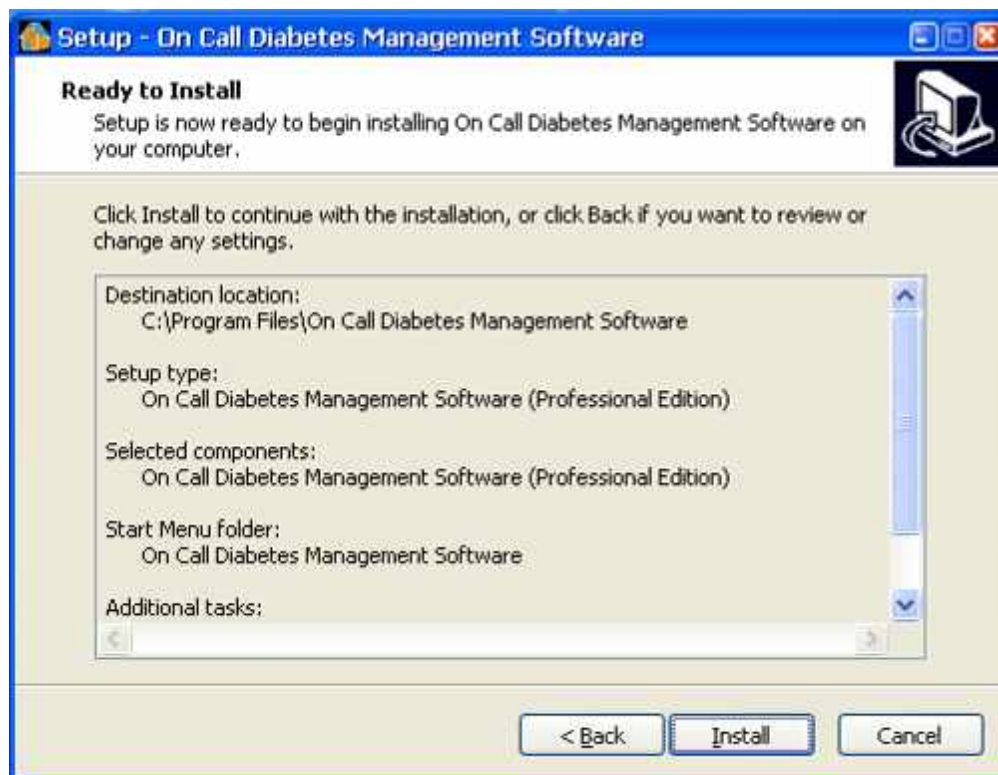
Setup - On Call Diabetes Management Software

Ready to Install
Setup is now ready to begin installing On Call Diabetes Management Software on your computer.

Click Install to continue with the installation, or click Back if you want to review or change any settings.

Destination location:
C:\Program Files\On Call Diabetes Management Software

Setup type:
On Call Diabetes Management Software (Professional Edition)

Selected components:
On Call Diabetes Management Software (Professional Edition)

Start Menu folder:
On Call Diabetes Management Software

Additional tasks:

< Back
Install
Cancel